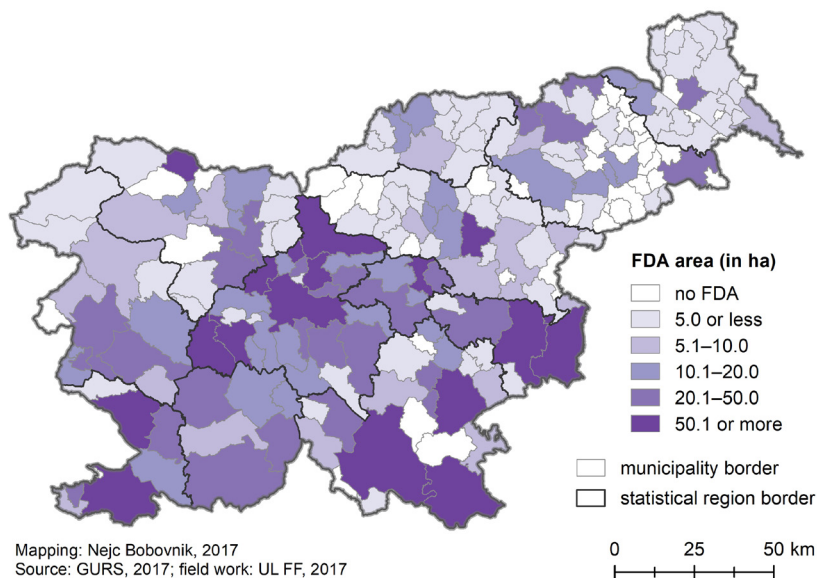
FDA area (in ha)
no FDA
5.0 or less
5.1–10.0
10.1–20.0
20.1–50.0
50.1 or more
municipality border
statistical region border

Mapping: Nejc Bobovnik, 2017
Source: GURS, 2017; field work: UL FF, 2017

0 25 50 km